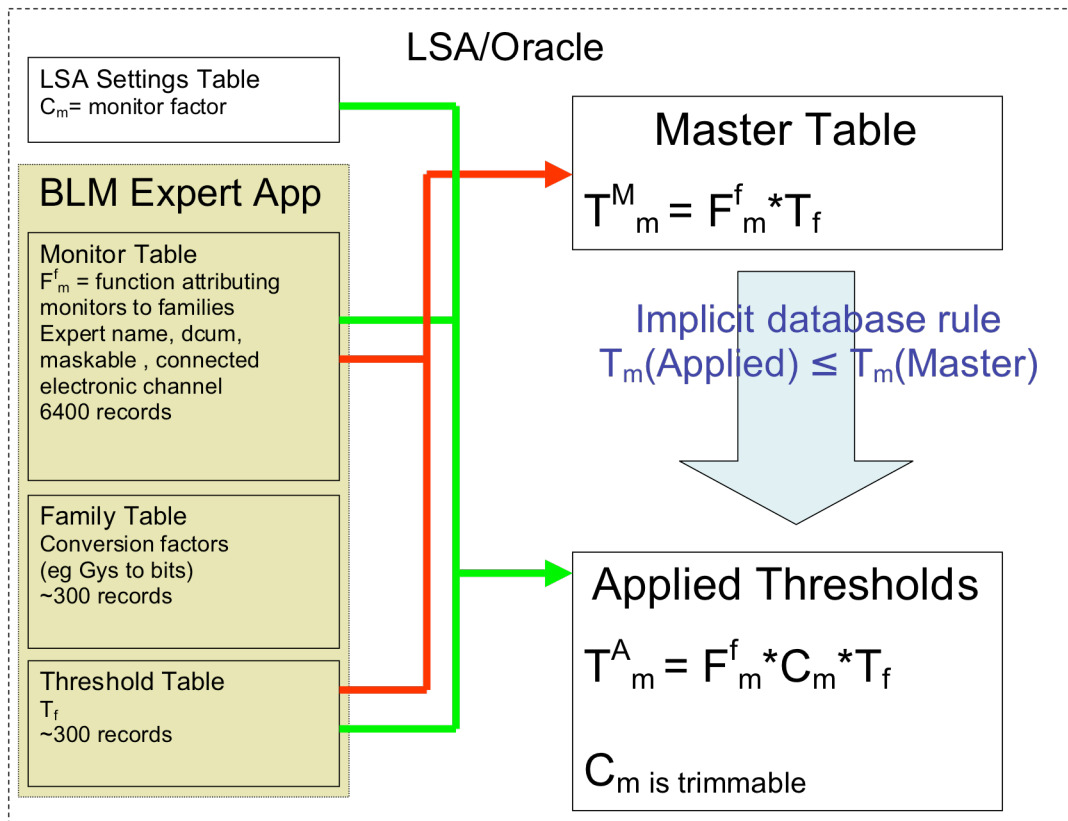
LSA/Oracle

LSA Settings Table
$C_m$= monitor factor

BLM Expert App

Monitor Table
$F^f_m$ = function attributing monitors to families
Expert name, dcum, maskable , connected electronic channel
6400 records

Family Table
Conversion factors
(eg Gys to bits)
~300 records

Threshold Table
$T_f$
~300 records

Master Table
$T^M_m = F^f_m * T_f$

Implicit database rule
$T_m$(Applied) ≤ $T_m$(Master)

Applied Thresholds
$T^A_m = F^f_m * C_m * T_f$

$C_m$ is trimmable